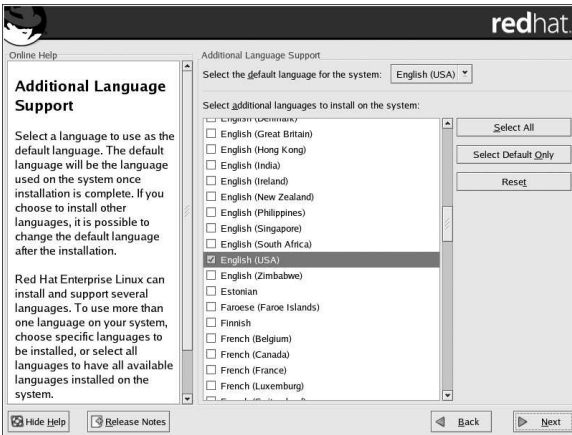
redhat.

Online Help

Additional Language Support

Select a language to use as the default language. The default language will be the language used on the system once installation is complete. If you choose to install other languages, it is possible to change the default language after the installation.

Red Hat Enterprise Linux can install and support several languages. To use more than one language on your system, choose specific languages to be installed, or select all languages to have all available languages installed on the system.

Additional Language Support

Select the default language for the system: English (USA)

Select additional languages to install on the system:

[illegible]
English (Great Britain)
English (Hong Kong)
English (India)
English (Ireland)
English (New Zealand)
English (Philippines)
English (Singapore)
English (South Africa)
English (USA)
English (Zimbabwe)
Estonian
Faroese (Faroe Islands)
Finnish
French (Belgium)
French (Canada)
French (France)
French (Luxemburg)
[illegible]

Select All
Select Default Only
Reset

Hide Help
Release Notes
Back
Next